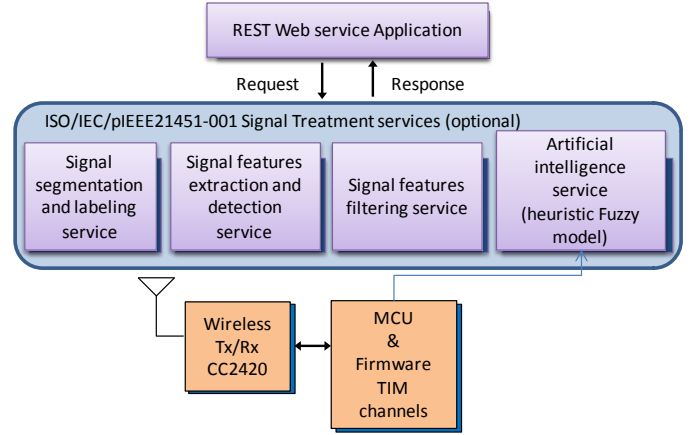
REST Web service Application

Request

Response

ISO/IEC/pIEEE21451-001 Signal Treatment services (optional)

Signal segmentation and labeling service

Signal features extraction and detection service

Signal features filtering service

Artificial intelligence service (heuristic Fuzzy model)

Wireless Tx/Rx CC2420

MCU & Firmware TIM channels